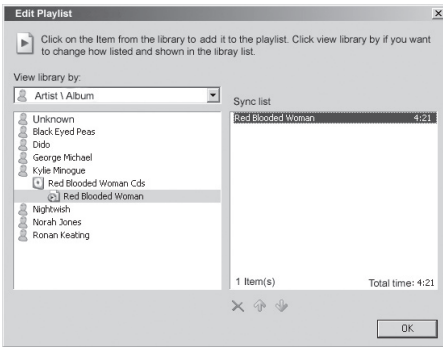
Edit Playlist

Click on the Item from the library to add it to the playlist. Click view library by if you want to change how listed and shown in the library list.

View library by:

Artist \ Album

Unknown
Black Eyed Peas
Dido
George Michael
Kylie Minogue
Red Blooded Woman Cds
Red Blooded Woman
Nightwish
Norah Jones
Ronan Keating

Sync list

| Red Blooded Woman | 4:21 |
|---|---|

1 Item(s)

Total time: 4:21

OK